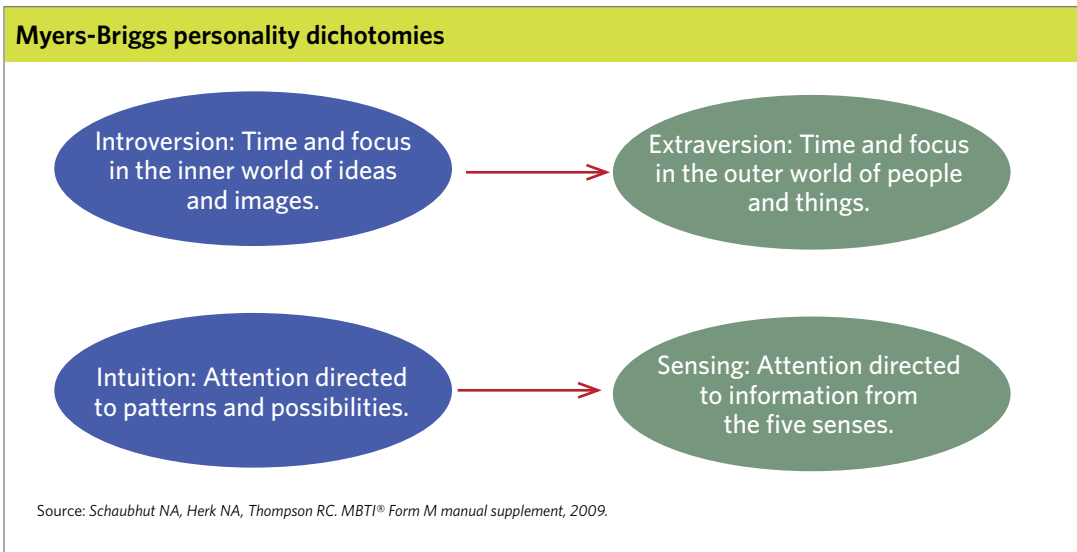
Myers-Briggs personality dichotomies

Introversion: Time and focus in the inner world of ideas and images.

Extraversion: Time and focus in the outer world of people and things.

Intuition: Attention directed to patterns and possibilities.

Sensing: Attention directed to information from the five senses.

Source: Schaubhut NA, Herk NA, Thompson RC. MBTI® Form M manual supplement, 2009.